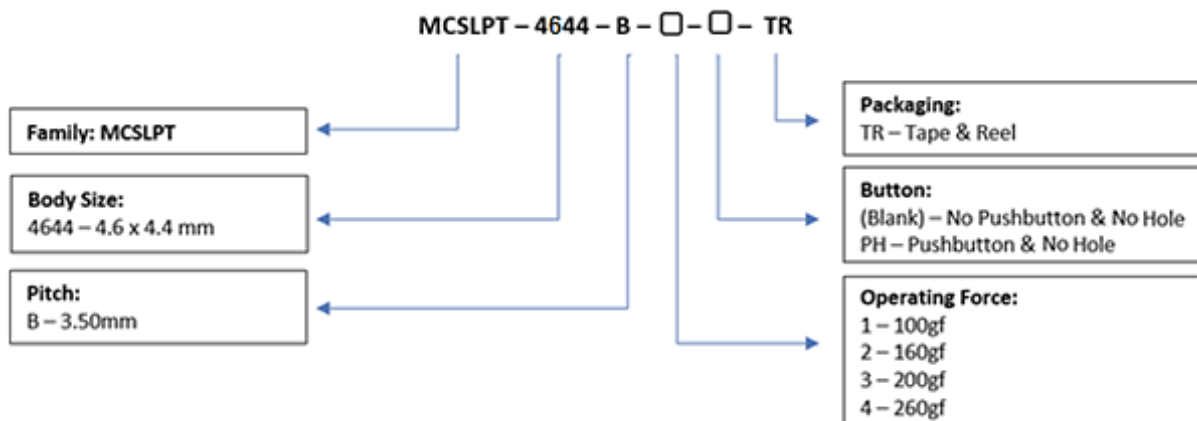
MCSLPT – 4644 – B – ☐ – ☐ – TR

Family: MCSLPT

Body Size:
4644 – 4.6 x 4.4 mm

Pitch:
B – 3.50mm

Packaging:
TR – Tape & Reel

Button:
(Blank) – No Pushbutton & No Hole
PH – Pushbutton & No Hole

Operating Force:
1 – 100gf
2 – 160gf
3 – 200gf
4 – 260gf